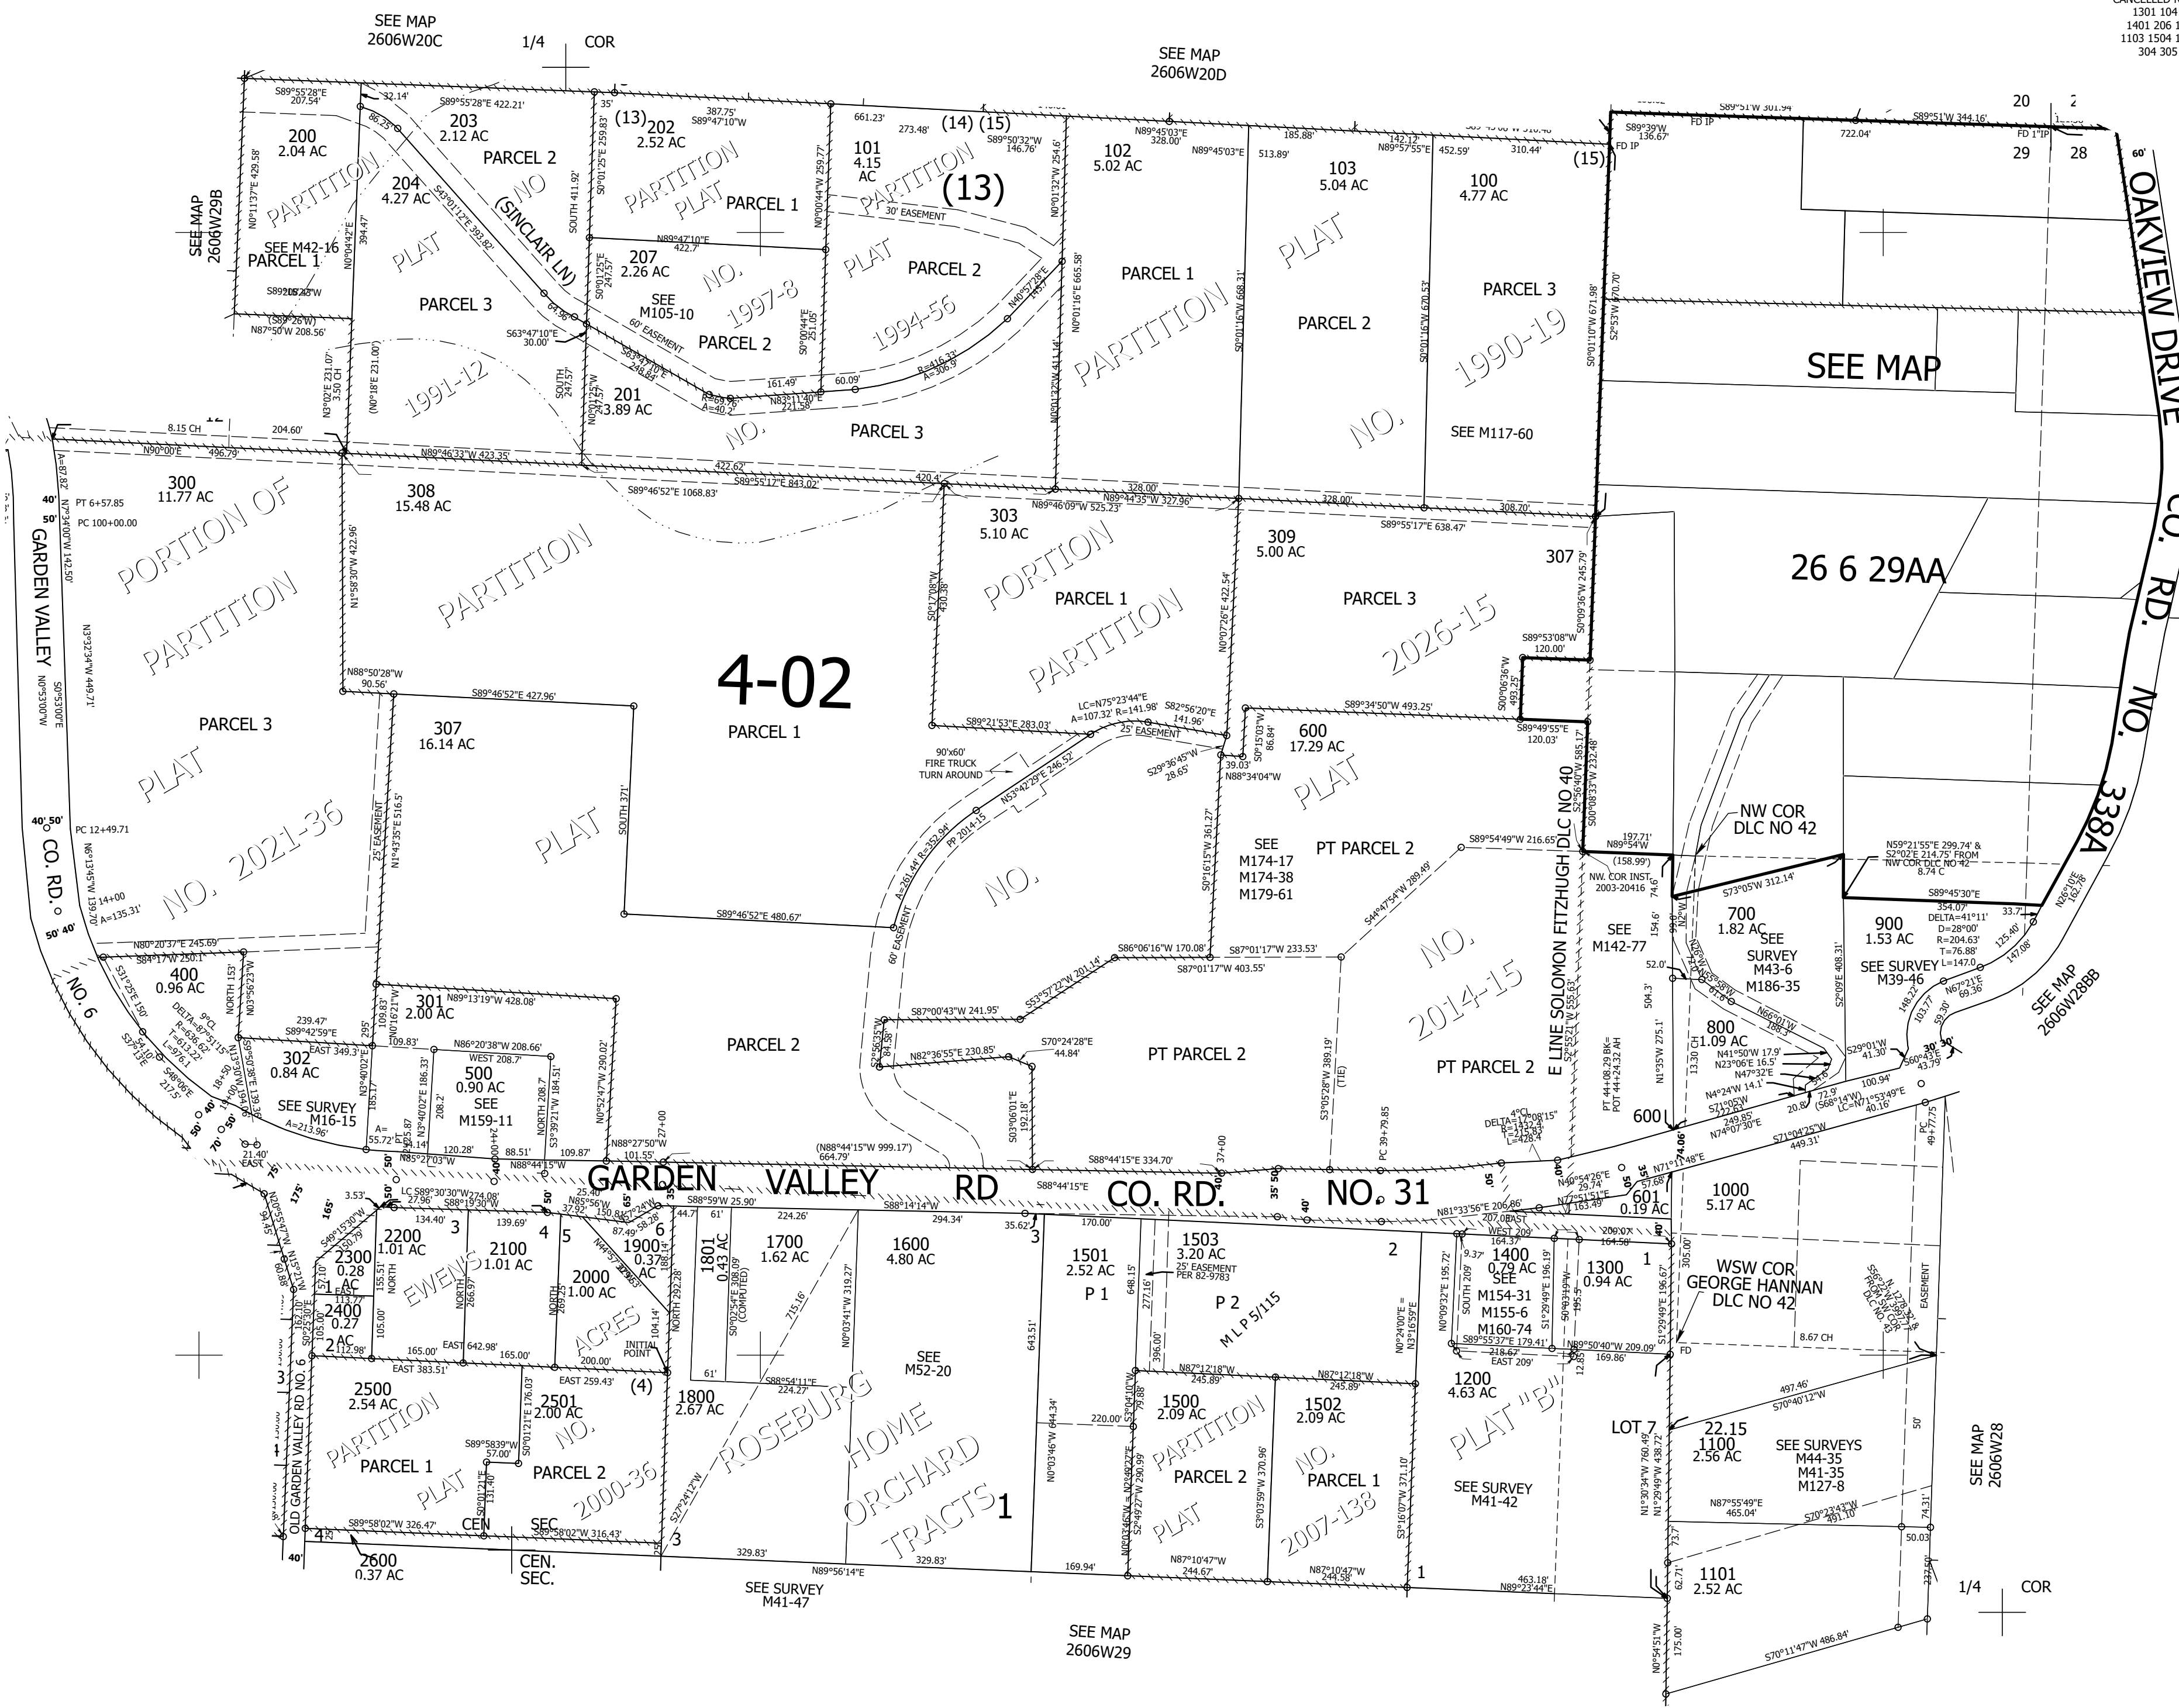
CANCELLED
1301 104
1401 2601
1103 1504 1
304 305

SEE MAP
2606W20C

1/4 COR

SEE MAP
2606W20D

SEE MAP
2606W29B

200
2.04 AC

203
2.12 AC

PARCEL 2

(13) 202
2.52 AC

101
4.15 AC

(14) (15)

(13)

102
5.02 AC

103
5.04 AC

100
4.77 AC

(15)

20

29

28

OAKVIEW DRIVE CO. RD. NO. 338A

204
4.27 AC

(SINCLAIR LN)

PARTITION PLAT NO 1997-8

PARCEL 1

PARCEL 2

PARTITION PLAT NO 1994-56

SEE M42-16
PARCEL 1

207
2.26 AC

SEE
M105-10

PARCEL 3

PARTITION PLAT NO. 1991-12

PARCEL 1

PARCEL 2

PARTITION PLAT NO. 1990-19

PARCEL 3

SEE MAP

201
23.89 AC

PARCEL 3

SEE M117-60

300
11.77 AC

308
15.48 AC

303
5.10 AC

309
5.00 AC

307

26 6 29AA

PORTION OF PARTITION PLAT NO. 2021-36

GARDEN VALLEY

PARCEL 3

PARTITION

PORTION PARTITION

PARCEL 1

PARCEL 3

2026-15

4-02

307
16.14 AC

PARCEL 1

PLAT

600
17.29 AC

PLAT

90'x60'
FIRE TRUCK
TURN AROUND

25' EASEMENT

NO.

SEE
M174-17
M174-38
M179-61

PT PARCEL 2

E LINE SOLOMON FITZHUGH DLC NO 40

NW COR
DLC NO 42

NW. COR INST.
2003-20416

700
1.82 AC

SEE
SURVEY
M43-6
M186-35

900
1.53 AC

SEE SURVEY
M39-46

SEE
M142-77

CO. RD.

NO. 6

400
0.96 AC

301
2.00 AC

PARCEL 2

NO. 2014-15

SEE MAP
2606W28BB

302
0.84 AC

500
0.90 AC
SEE
M159-11

PT PARCEL 2

PT PARCEL 2

800
1.09 AC

600

SEE SURVEY
M16-15

GARDEN VALLEY RD CO. RD. NO. 31

601
0.19 AC

1000
5.17 AC

2200
1.01 AC

2100
1.01 AC

2000
1.00 AC

1900
0.37 AC

1801
0.43 AC

1700
1.62 AC

1600
4.80 AC

1501
2.52 AC

1503
3.20 AC
25' EASEMENT
PER 82-9783

1400
0.79 AC
SEE
M154-31
M155-6
M160-74

1300
0.94 AC

WSW COR
GEORGE HANNAN
DLC NO 42

2300
0.28 AC

2400
0.27 AC

EWEN'S ACRES

P 1

P 2

M L P 5/115

OLD GARDEN VALLEY RD NO. 6

2500
2.54 AC

2501
2.00 AC

1800
2.67 AC

SEE
M52-20

1500
2.09 AC

1502
2.09 AC

1200
4.63 AC

PARTITION PLAT NO. 2000-36

PARCEL 1

PARCEL 2

ROSEBURG HOME ORCHARD TRACTS 1

PARTITION PLAT NO. 2007-138

PARCEL 2

PARCEL 1

PLAT "B"

LOT 7
22.15
1100
2.56 AC

SEE SURVEYS
M44-35
M41-35
M127-8

SEE SURVEY
M41-42

SEE MAP
2606W28

CEN SEC

2600
0.37 AC

CEN.
SEC.

SEE SURVEY
M41-47

1101
2.52 AC

1/4 COR

SEE MAP
2606W29